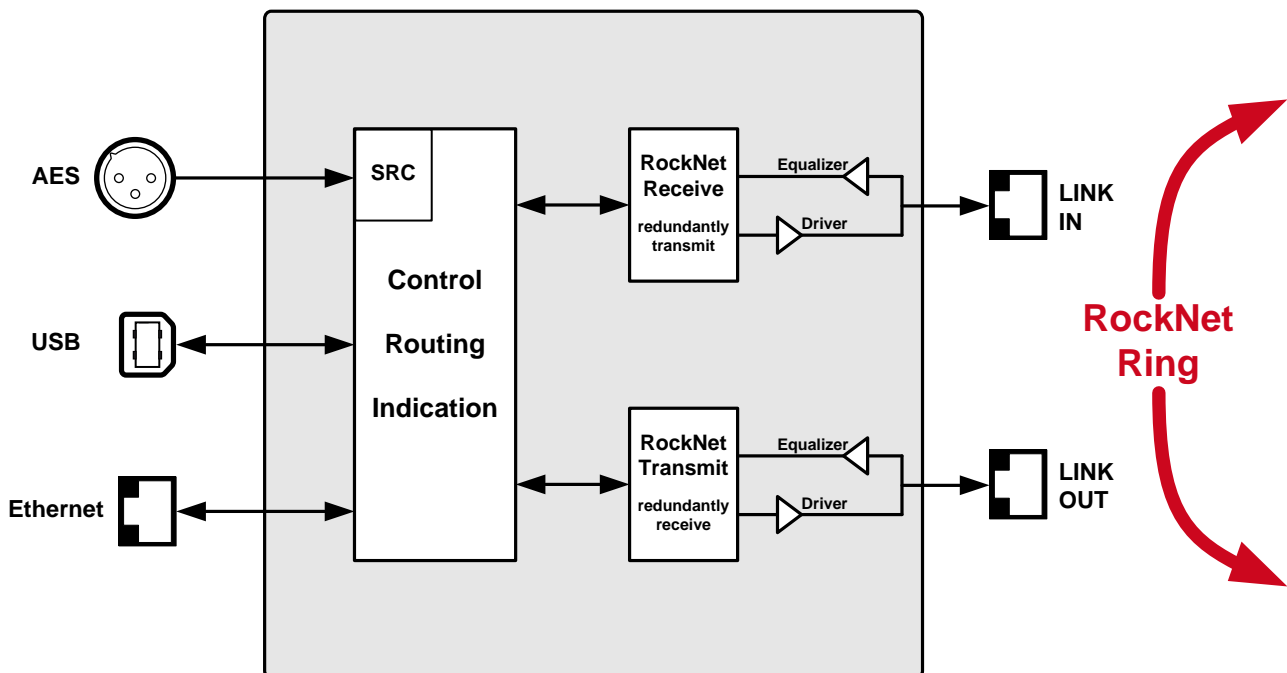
AES

USB

Ethernet

SRC

Control

Routing

Indication

RockNet Receive

redundantly transmit

Equalizer

Driver

RockNet Transmit

redundantly receive

Equalizer

Driver

LINK IN

LINK OUT

RockNet Ring